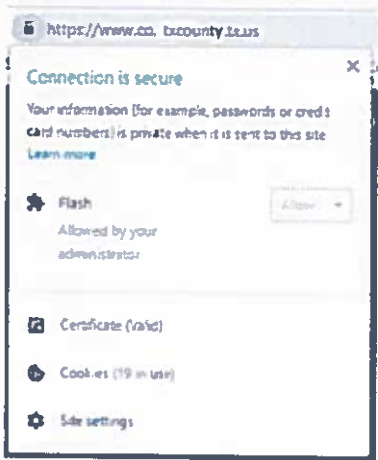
https://www.co. txcounty.tx.us

Connection is secure

×

Your information (for example, passwords or credit card numbers) is private when it is sent to this site
Learn more

Flash
Allowed by your administrator

Allow

Certificate (Valid)

Cookies (19 in use)

Site settings